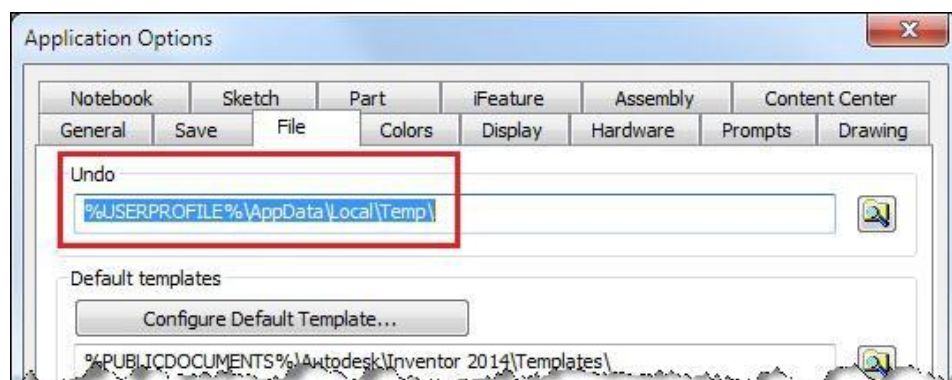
Application Options

Notebook Sketch Part iFeature Assembly Content Center
General Save File Colors Display Hardware Prompts Drawing

Undo

%USERPROFILE%\AppData\Local\Temp\

Default templates

Configure Default Template...

%PUBLICDOCUMENTS%\Autodesk\Inventor 2014\Templates\